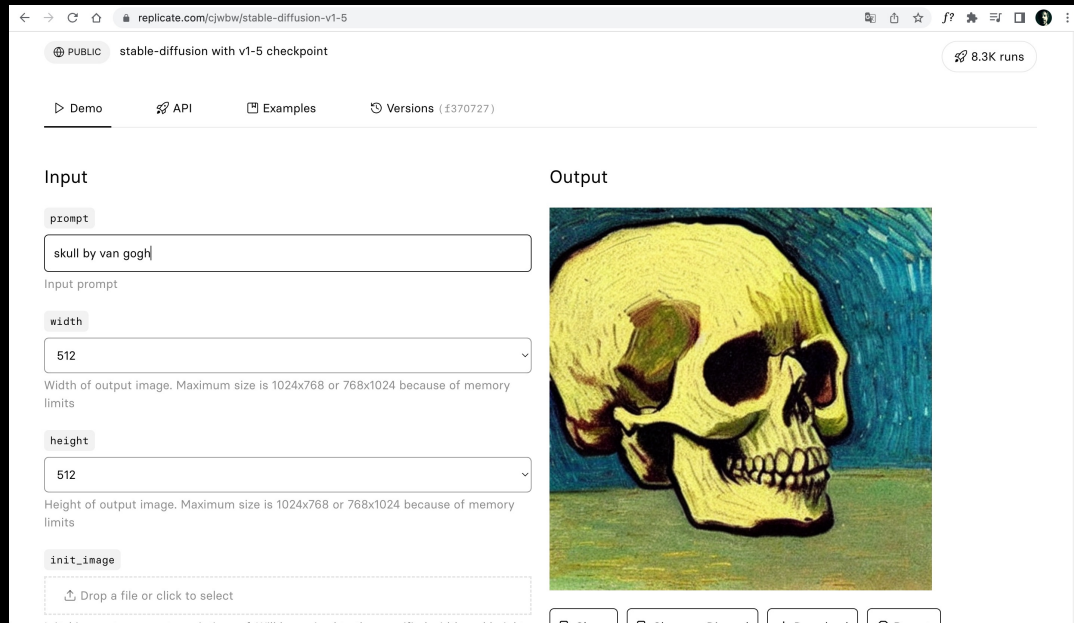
replicate.com/cjwbw/stable-diffusion-v1-5

PUBLIC stable-diffusion with v1-5 checkpoint

8.3K runs

Demo API Examples Versions (f370727)

Input

prompt

skull by van gogh

Input prompt

width

512

Width of output image. Maximum size is 1024x768 or 768x1024 because of memory limits

height

512

Height of output image. Maximum size is 1024x768 or 768x1024 because of memory limits

init_image

Drop a file or click to select

Output